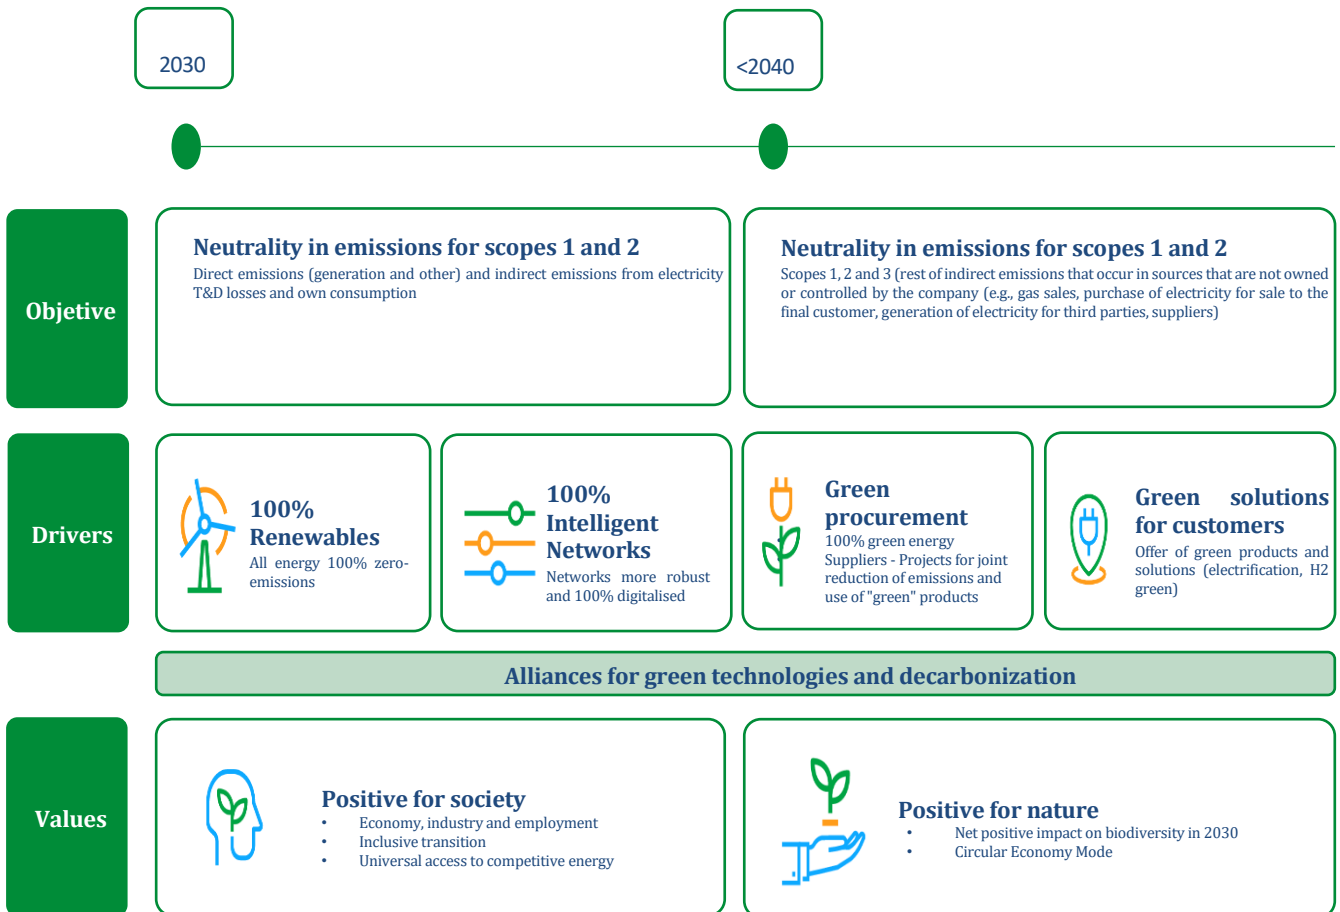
2030

<2040

Objetive

Neutrality in emissions for scopes 1 and 2
Direct emissions (generation and other) and indirect emissions from electricity T&D losses and own consumption

Neutrality in emissions for scopes 1 and 2
Scopes 1, 2 and 3 (rest of indirect emissions that occur in sources that are not owned or controlled by the company (e.g., gas sales, purchase of electricity for sale to the final customer, generation of electricity for third parties, suppliers)

Drivers

100% Renewables
All energy 100% zero-emissions

100% Intelligent Networks
Networks more robust and 100% digitalised

Green procurement
100% green energy
Suppliers - Projects for joint reduction of emissions and use of "green" products

Green solutions for customers
Offer of green products and solutions (electrification, H2 green)

Alliances for green technologies and decarbonization

Values

Positive for society
• Economy, industry and employment
• Inclusive transition
• Universal access to competitive energy

Positive for nature
• Net positive impact on biodiversity in 2030
• Circular Economy Mode